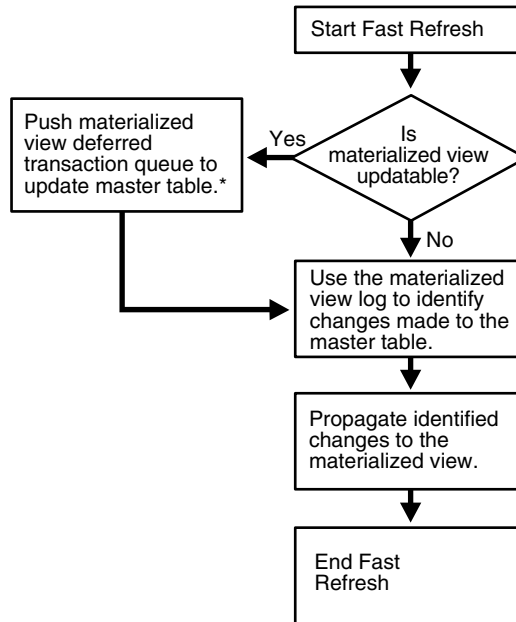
Start Fast Refresh

Is materialized view updatable?

Yes

Push materialized view deferred transaction queue to update master table.*

No

Use the materialized view log to identify changes made to the master table.

Propagate identified changes to the materialized view.

End Fast Refresh